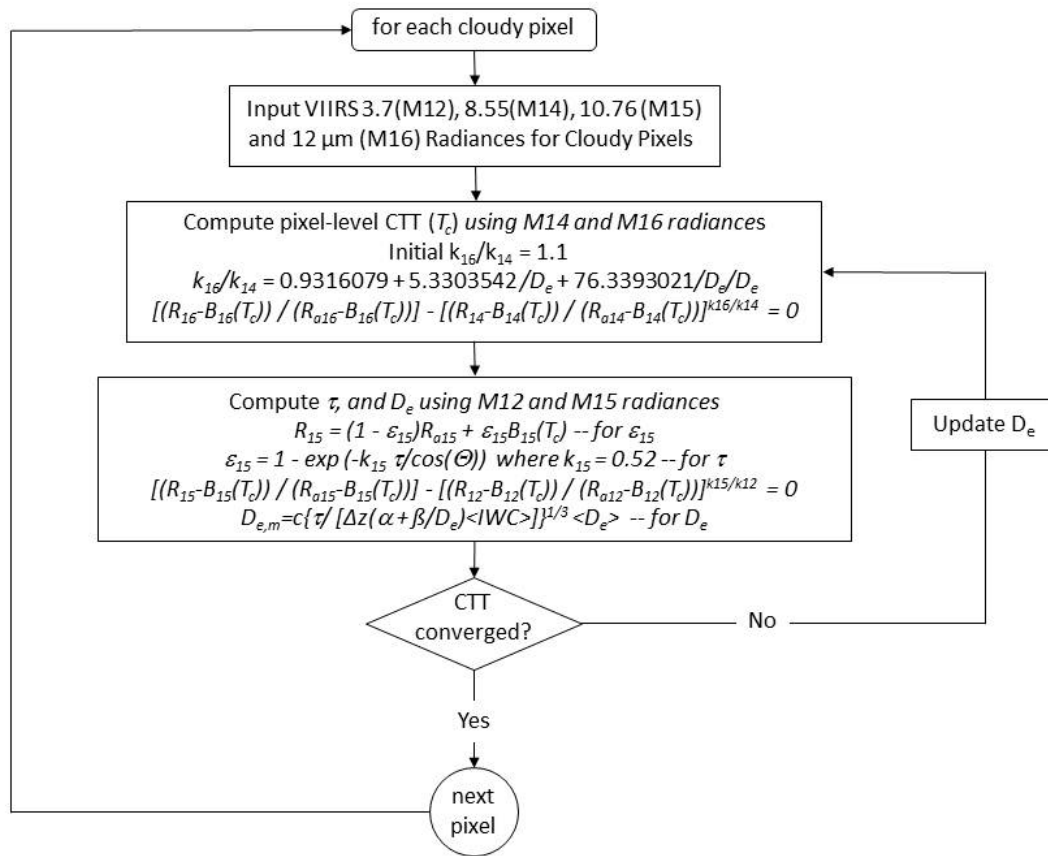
for each cloudy pixel

Input VIIRS 3.7(M12), 8.55(M14), 10.76 (M15) and 12 µm (M16) Radiances for Cloudy Pixels

Compute pixel-level CTT ($T_c$) using M14 and M16 radiances
Initial $k_{16}/k_{14}$ = 1.1
$k_{16}/k_{14} = 0.9316079 + 5.3303542/D_e + 76.3393021/D_e/D_e$
$[(R_{16}-B_{16}(T_c)) / (R_{a16}-B_{16}(T_c))] - [(R_{14}-B_{14}(T_c)) / (R_{a14}-B_{14}(T_c))]^{k16/k14} = 0$

Compute $\tau$, and $D_e$ using M12 and M15 radiances
$R_{15} = (1 - \varepsilon_{15})R_{a15} + \varepsilon_{15}B_{15}(T_c)$ -- for $\varepsilon_{15}$
$\varepsilon_{15} = 1 - \exp(-k_{15}\, \tau/\cos(\Theta))$ where $k_{15} = 0.52$ -- for $\tau$
$[(R_{15}-B_{15}(T_c)) / (R_{a15}-B_{15}(T_c))] - [(R_{12}-B_{12}(T_c)) / (R_{a12}-B_{12}(T_c))]^{k15/k12} = 0$
$D_{e,m}=c\{\tau/ [\Delta z(\alpha+\beta/D_e)<IWC>]\}^{1/3} <D_e>$ -- for $D_e$

Update $D_e$

CTT converged?

No

Yes

next pixel